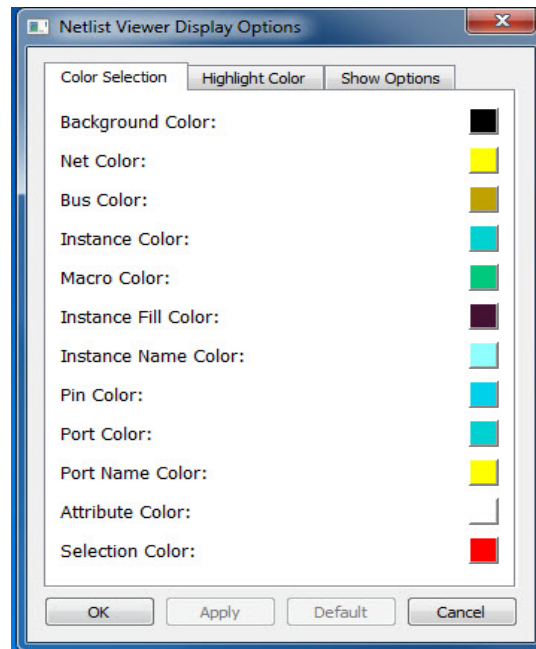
Netlist Viewer Display Options

Color Selection | Highlight Color | Show Options

Background Color:

Net Color:

Bus Color:

Instance Color:

Macro Color:

Instance Fill Color:

Instance Name Color:

Pin Color:

Port Color:

Port Name Color:

Attribute Color:

Selection Color:

OK | Apply | Default | Cancel